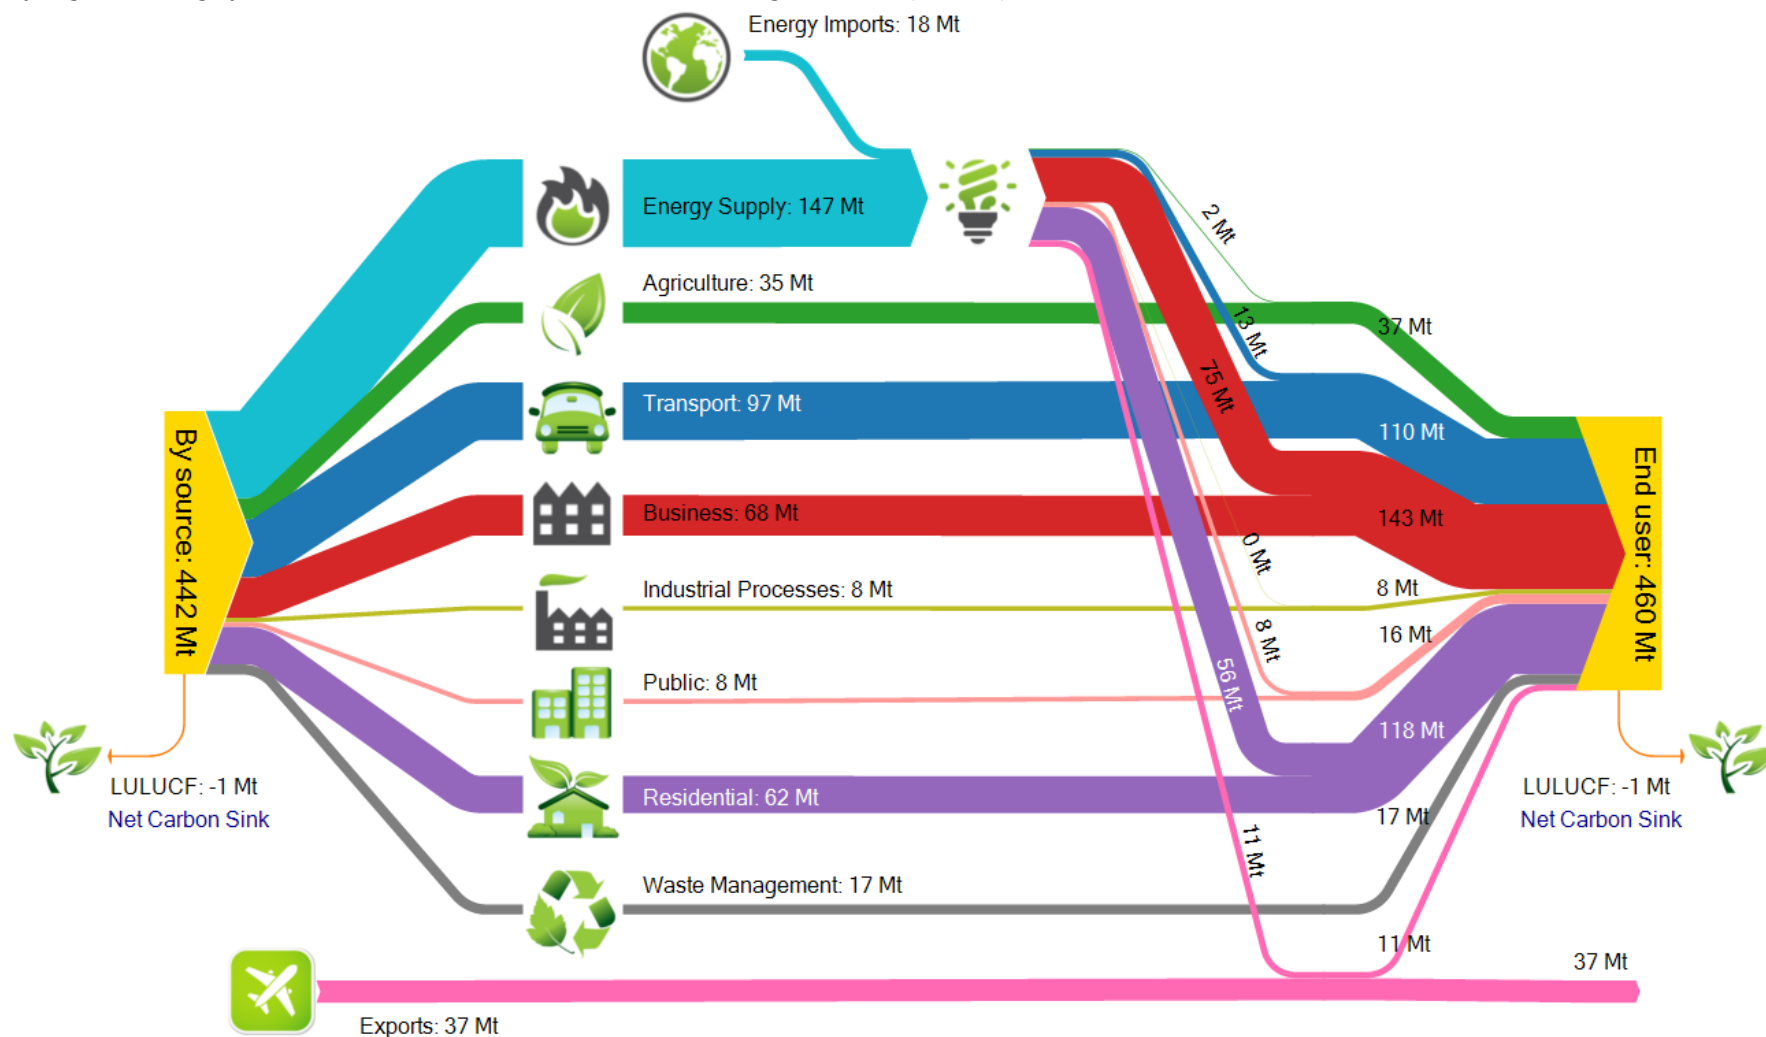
Energy Imports: 18 Mt

Energy Supply: 147 Mt

Agriculture: 35 Mt

Transport: 97 Mt

Business: 68 Mt

Industrial Processes: 8 Mt

Public: 8 Mt

Residential: 62 Mt

Waste Management: 17 Mt

Exports: 37 Mt

By source: 442 Mt

End user: 460 Mt

LULUCF: -1 Mt
Net Carbon Sink

LULUCF: -1 Mt
Net Carbon Sink

2 Mt

13 Mt

75 Mt

0 Mt

8 Mt

56 Mt

11 Mt

37 Mt

110 Mt

143 Mt

8 Mt

16 Mt

118 Mt

17 Mt

11 Mt

37 Mt